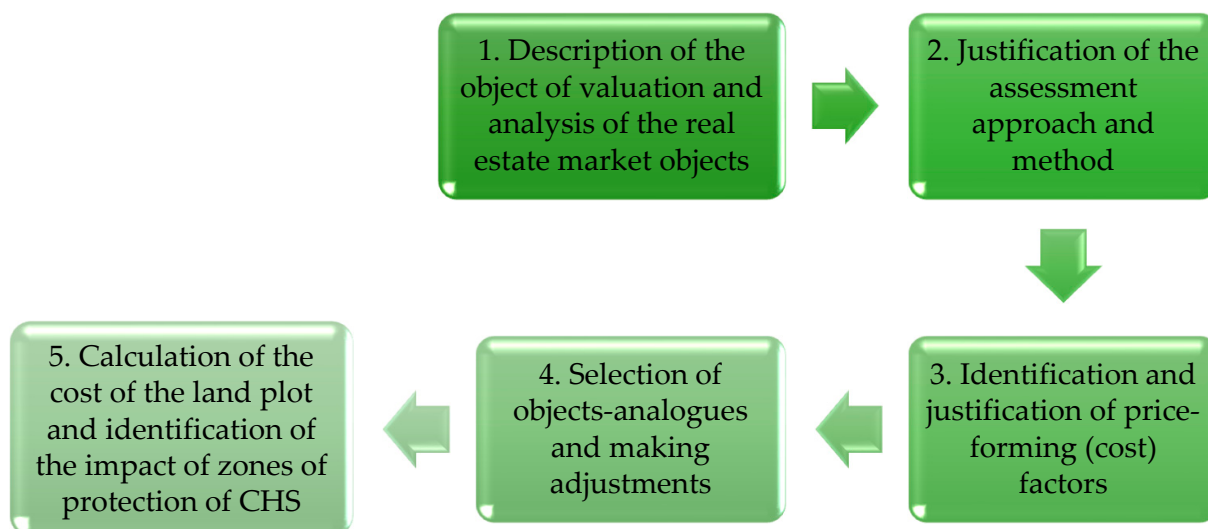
1. Description of the object of valuation and analysis of the real estate market objects

2. Justification of the assessment approach and method

3. Identification and justification of price-forming (cost) factors

4. Selection of objects-analogues and making adjustments

5. Calculation of the cost of the land plot and identification of the impact of zones of protection of CHS